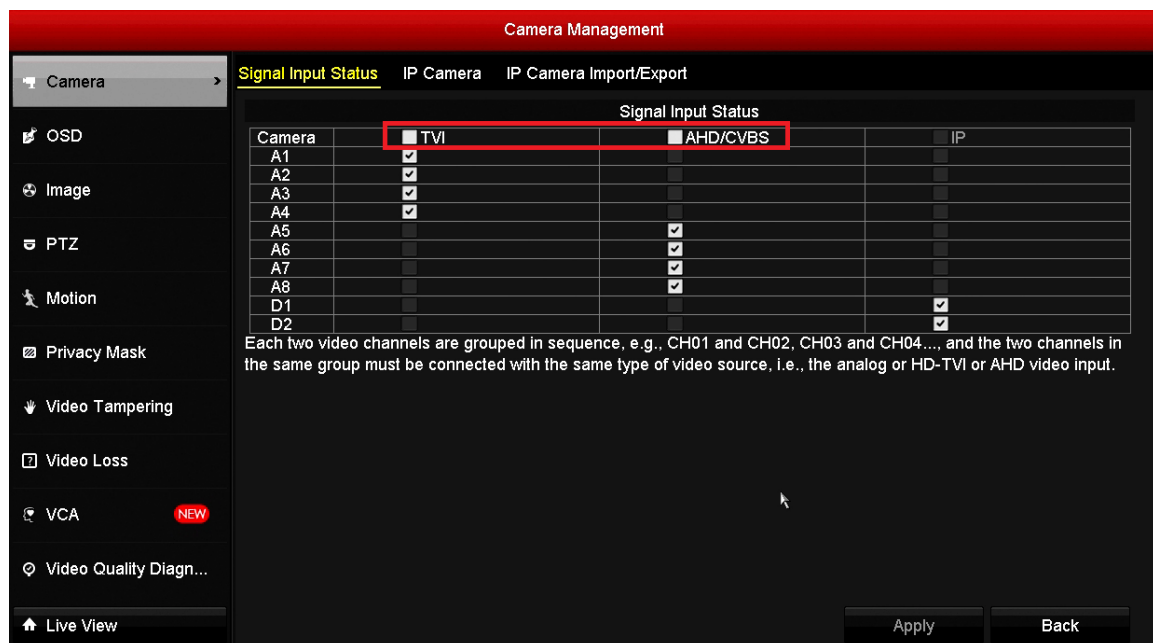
Camera Management

Camera
OSD
Image
PTZ
Motion
Privacy Mask
Video Tampering
Video Loss
VCA NEW
Video Quality Diagn...
Live View

Signal Input Status IP Camera IP Camera Import/Export

Signal Input Status

| Camera | TVI | AHD/CVBS | IP |
|---|---|---|---|
| A1 | ☑ | | |
| A2 | ☑ | | |
| A3 | ☑ | | |
| A4 | ☑ | | |
| A5 | | ☑ | |
| A6 | | ☑ | |
| A7 | | ☑ | |
| A8 | | ☑ | |
| D1 | | | ☑ |
| D2 | | | ☑ |

Each two video channels are grouped in sequence, e.g., CH01 and CH02, CH03 and CH04..., and the two channels in the same group must be connected with the same type of video source, i.e., the analog or HD-TVI or AHD video input.

Apply Back